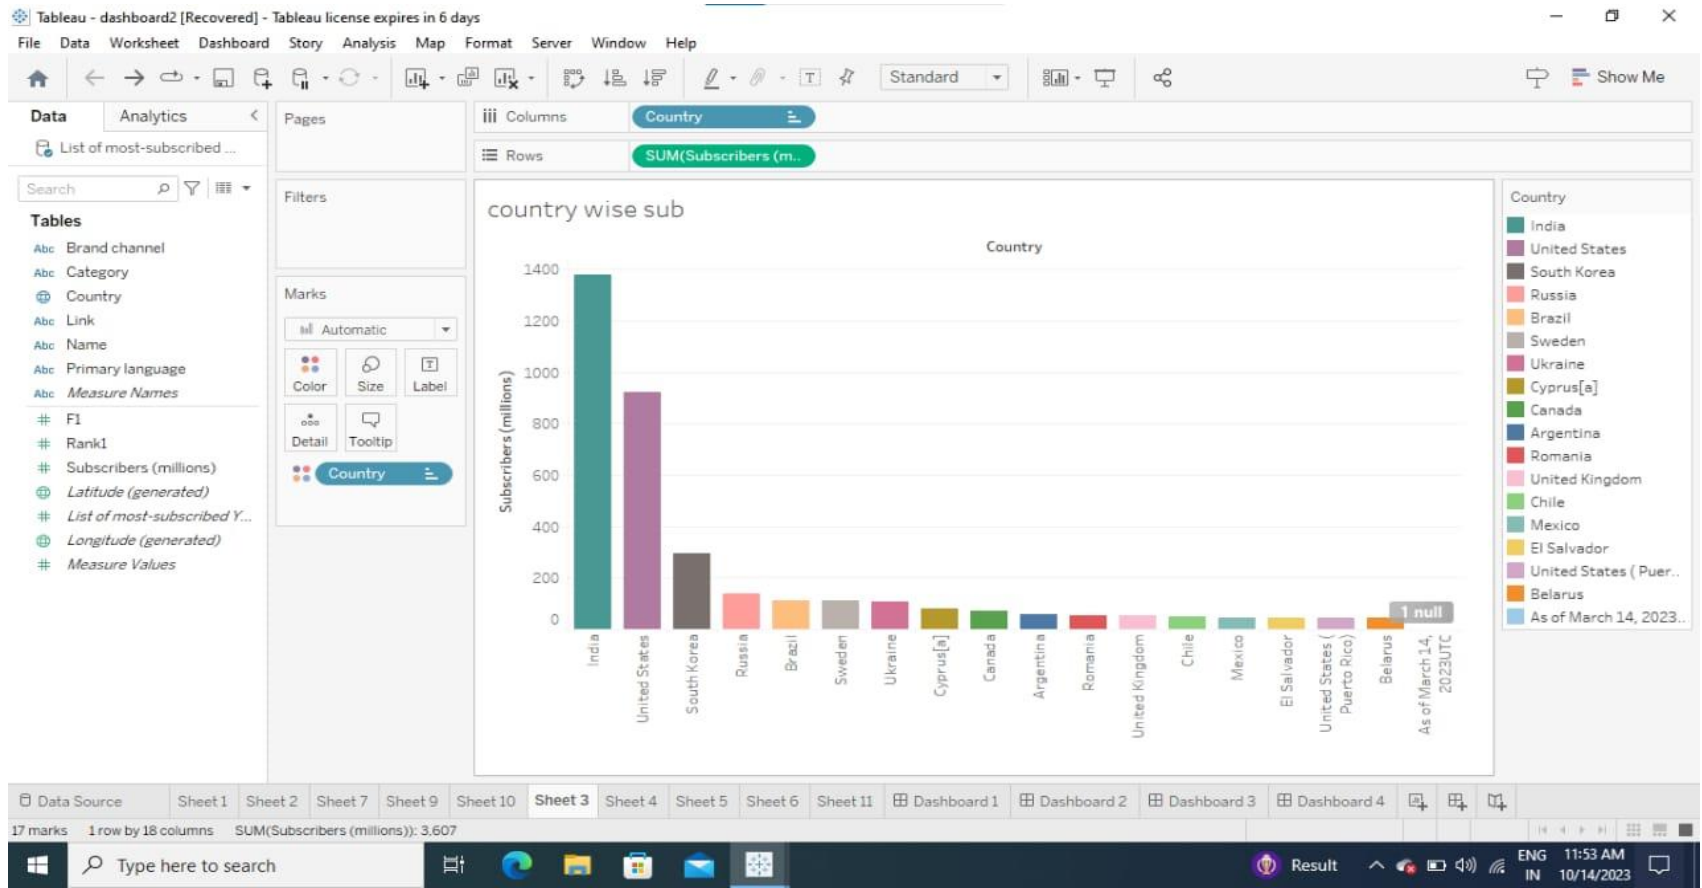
Tableau - dashboard2 [Recovered] - Tableau license expires in 6 days

File Data Worksheet Dashboard Story Analysis Map Format Server Window Help

Standard

Show Me

Data Analytics

List of most-subscribed ...

Search

Tables

Brand channel
Category
Country
Link
Name
Primary language
Measure Names
F1
Rank1
Subscribers (millions)
Latitude (generated)
List of most-subscribed Y...
Longitude (generated)
Measure Values

Pages

Filters

Marks

Automatic

Color Size Label

Detail Tooltip

Country

Columns Country

Rows SUM(Subscribers (m..

country wise sub

Country

Subscribers (millions)

1400
1200
1000
800
600
400
200
0

India
United States
South Korea
Russia
Brazil
Sweden
Ukraine
Cyprus[a]
Canada
Argentina
Romania
United Kingdom
Chile
Mexico
El Salvador
United States ( Puerto Rico)
Belarus
As of March 14, 2023UTC

1 null

Country

India
United States
South Korea
Russia
Brazil
Sweden
Ukraine
Cyprus[a]
Canada
Argentina
Romania
United Kingdom
Chile
Mexico
El Salvador
United States ( Puer..
Belarus
As of March 14, 2023..

Data Source Sheet 1 Sheet 2 Sheet 7 Sheet 9 Sheet 10 Sheet 3 Sheet 4 Sheet 5 Sheet 6 Sheet 11 Dashboard 1 Dashboard 2 Dashboard 3 Dashboard 4

17 marks 1 row by 18 columns SUM(Subscribers (millions)): 3,607

Type here to search

Result

ENG IN 11:53 AM 10/14/2023